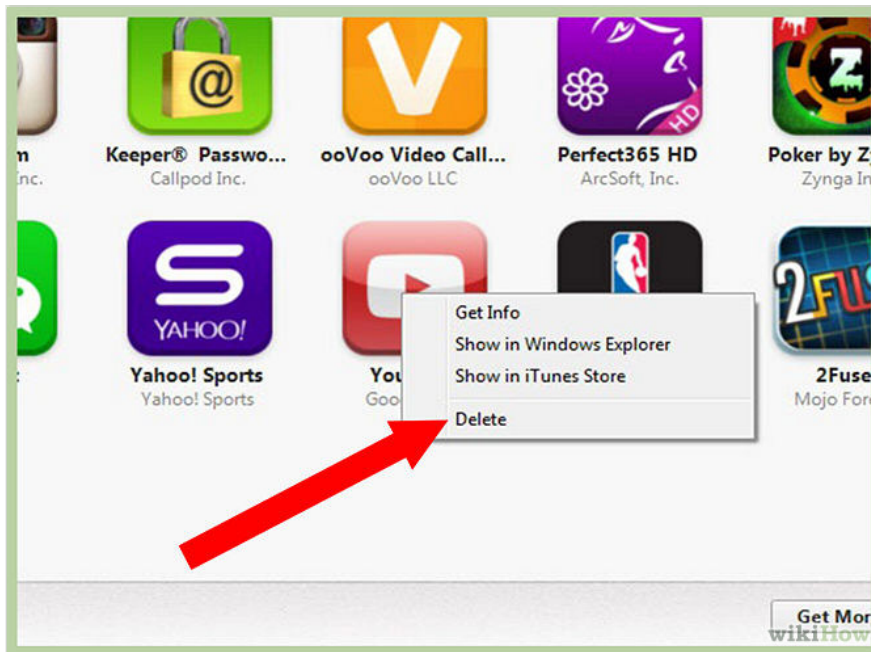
m
nc.

Keeper® Passwo...
Callpod Inc.

ooVoo Video Call...
ooVoo LLC

Perfect365 HD
ArcSoft, Inc.

Poker by Zy
Zynga In

@

V

HD

Z

YAHOO!

Yahoo! Sports
Yahoo! Sports

You
Goo

2FUS

2Fuse
Mojo Fore

Get Info
Show in Windows Explorer
Show in iTunes Store
Delete

Get Mor

wikiHow